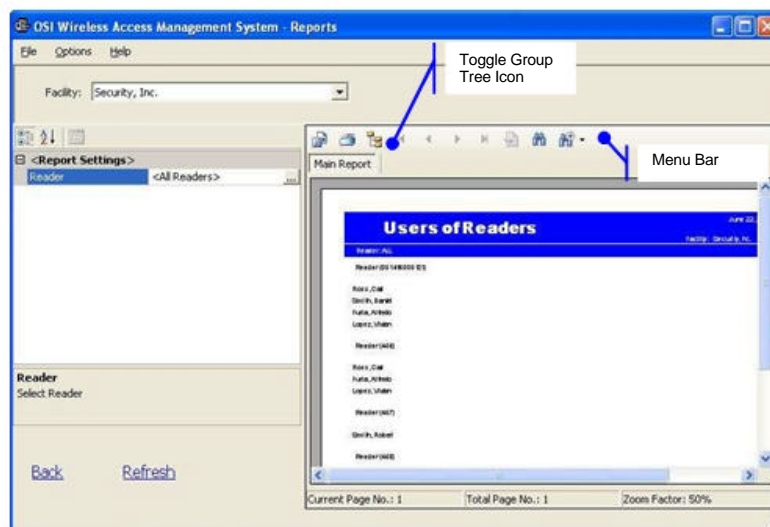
OSI Wireless Access Management System - Reports

File Options Help

Facility: Security, Inc.

Toggle Group Tree Icon

Menu Bar

<Report Settings>

Reader <All Readers>

Main Report

Users of Readers

June 22,

Facility: Security, Inc.

Reader: ALL

Reader(0014B000 E3)

Roes, Cat
Smith, Barak
Fuda, Alfredo
Lopez, Vivien

Reader(A09)

Roes, Cat
Fuda, Alfredo
Lopez, Vivien

Reader(A07)

Smith, Robert

Reader(A08)

Reader
Select Reader

Back Refresh

Current Page No.: 1 Total Page No.: 1 Zoom Factor: 50%